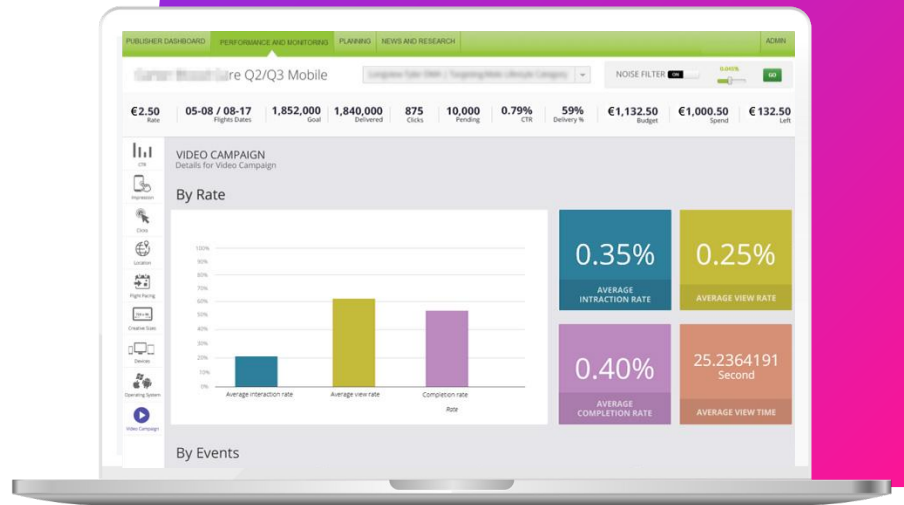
PUBLISHER DASHBOARD | PERFORMANCE AND MONITORING | PLANNING | NEWS AND RESEARCH | ADMIN

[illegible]re Q2/Q3 Mobile | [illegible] | NOISE FILTER ON | GO

€2.50 Rate | 05-08 / 08-17 Flights Dates | 1,852,000 Goal | 1,840,000 Delivered | 875 Clicks | 10,000 Pending | 0.79% CTR | 59% Delivery % | €1,132.50 Budget | €1,000.50 Spend | € 132.50 Left

CTR
Impression
Clicks
Location
Flight Pacing
Creative Sizes
Devices
Operating System
Video Campaign

VIDEO CAMPAIGN
Details for Video Campaign

By Rate

100%
90%
80%
70%
60%
50%
40%
30%
20%
10%
0%

Average interaction rate | Average view rate | Completion rate
Rate

0.35%
AVERAGE INTRACTION RATE

0.25%
AVERAGE VIEW RATE

0.40%
AVERAGE COMPLETION RATE

25.2364191
Second
AVERAGE VIEW TIME

By Events